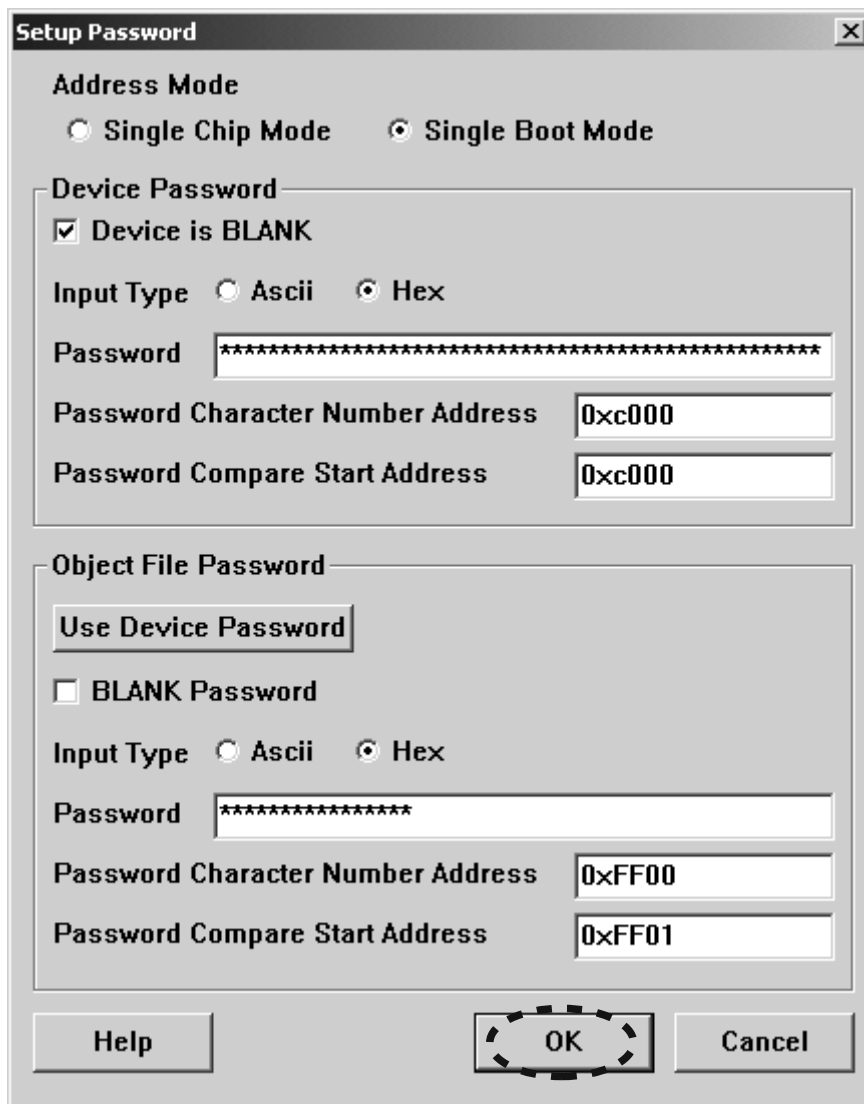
Setup Password

Address Mode

Single Chip Mode

Single Boot Mode

Device Password

Device is BLANK

Input Type Ascii Hex

Password **************************************************

Password Character Number Address 0xc000

Password Compare Start Address 0xc000

Object File Password

Use Device Password

BLANK Password

Input Type Ascii Hex

Password ****************

Password Character Number Address 0xFF00

Password Compare Start Address 0xFF01

Help

OK

Cancel